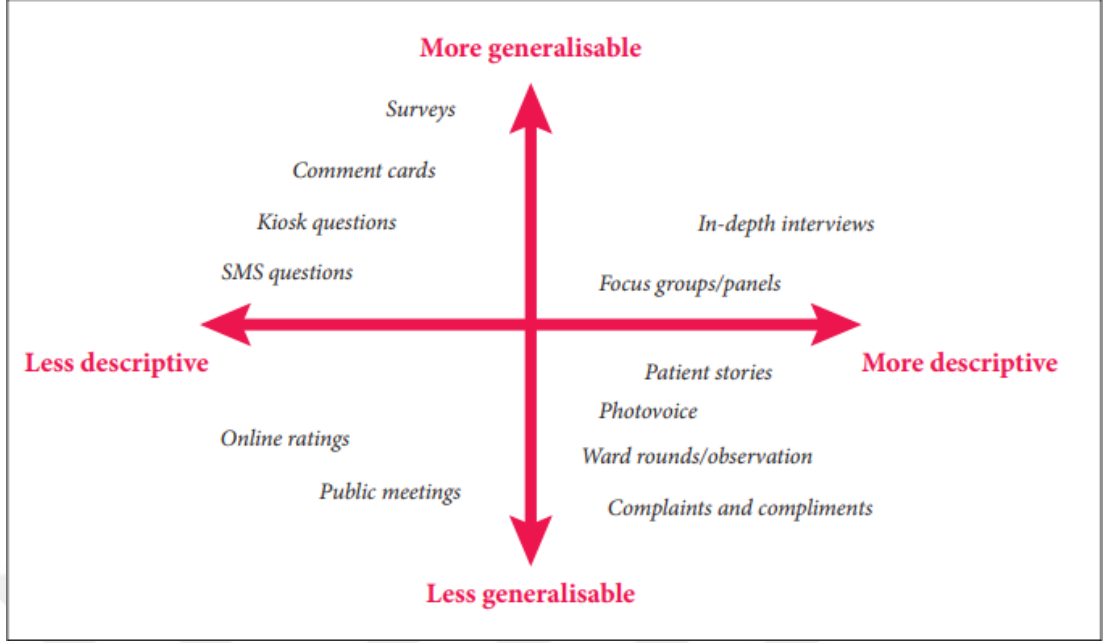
More generalisable

Surveys

Comment cards

Kiosk questions

SMS questions

In-depth interviews

Focus groups/panels

Less descriptive

More descriptive

Patient stories

Photovoice

Online ratings

Ward rounds/observation

Public meetings

Complaints and compliments

Less generalisable